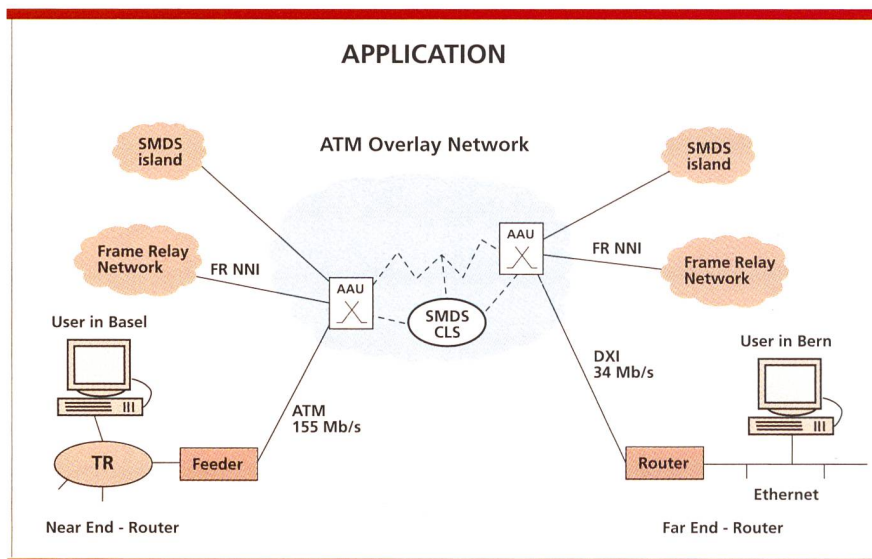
APPLICATION

ATM Overlay Network

SMDS island

Frame Relay Network

FR NNI

AAU

SMDS CLS

AAU

FR NNI

SMDS island

Frame Relay Network

User in Basel

TR

Feeder

ATM 155 Mb/s

DXI 34 Mb/s

User in Bern

Router

Ethernet

Near End - Router

Far End - Router